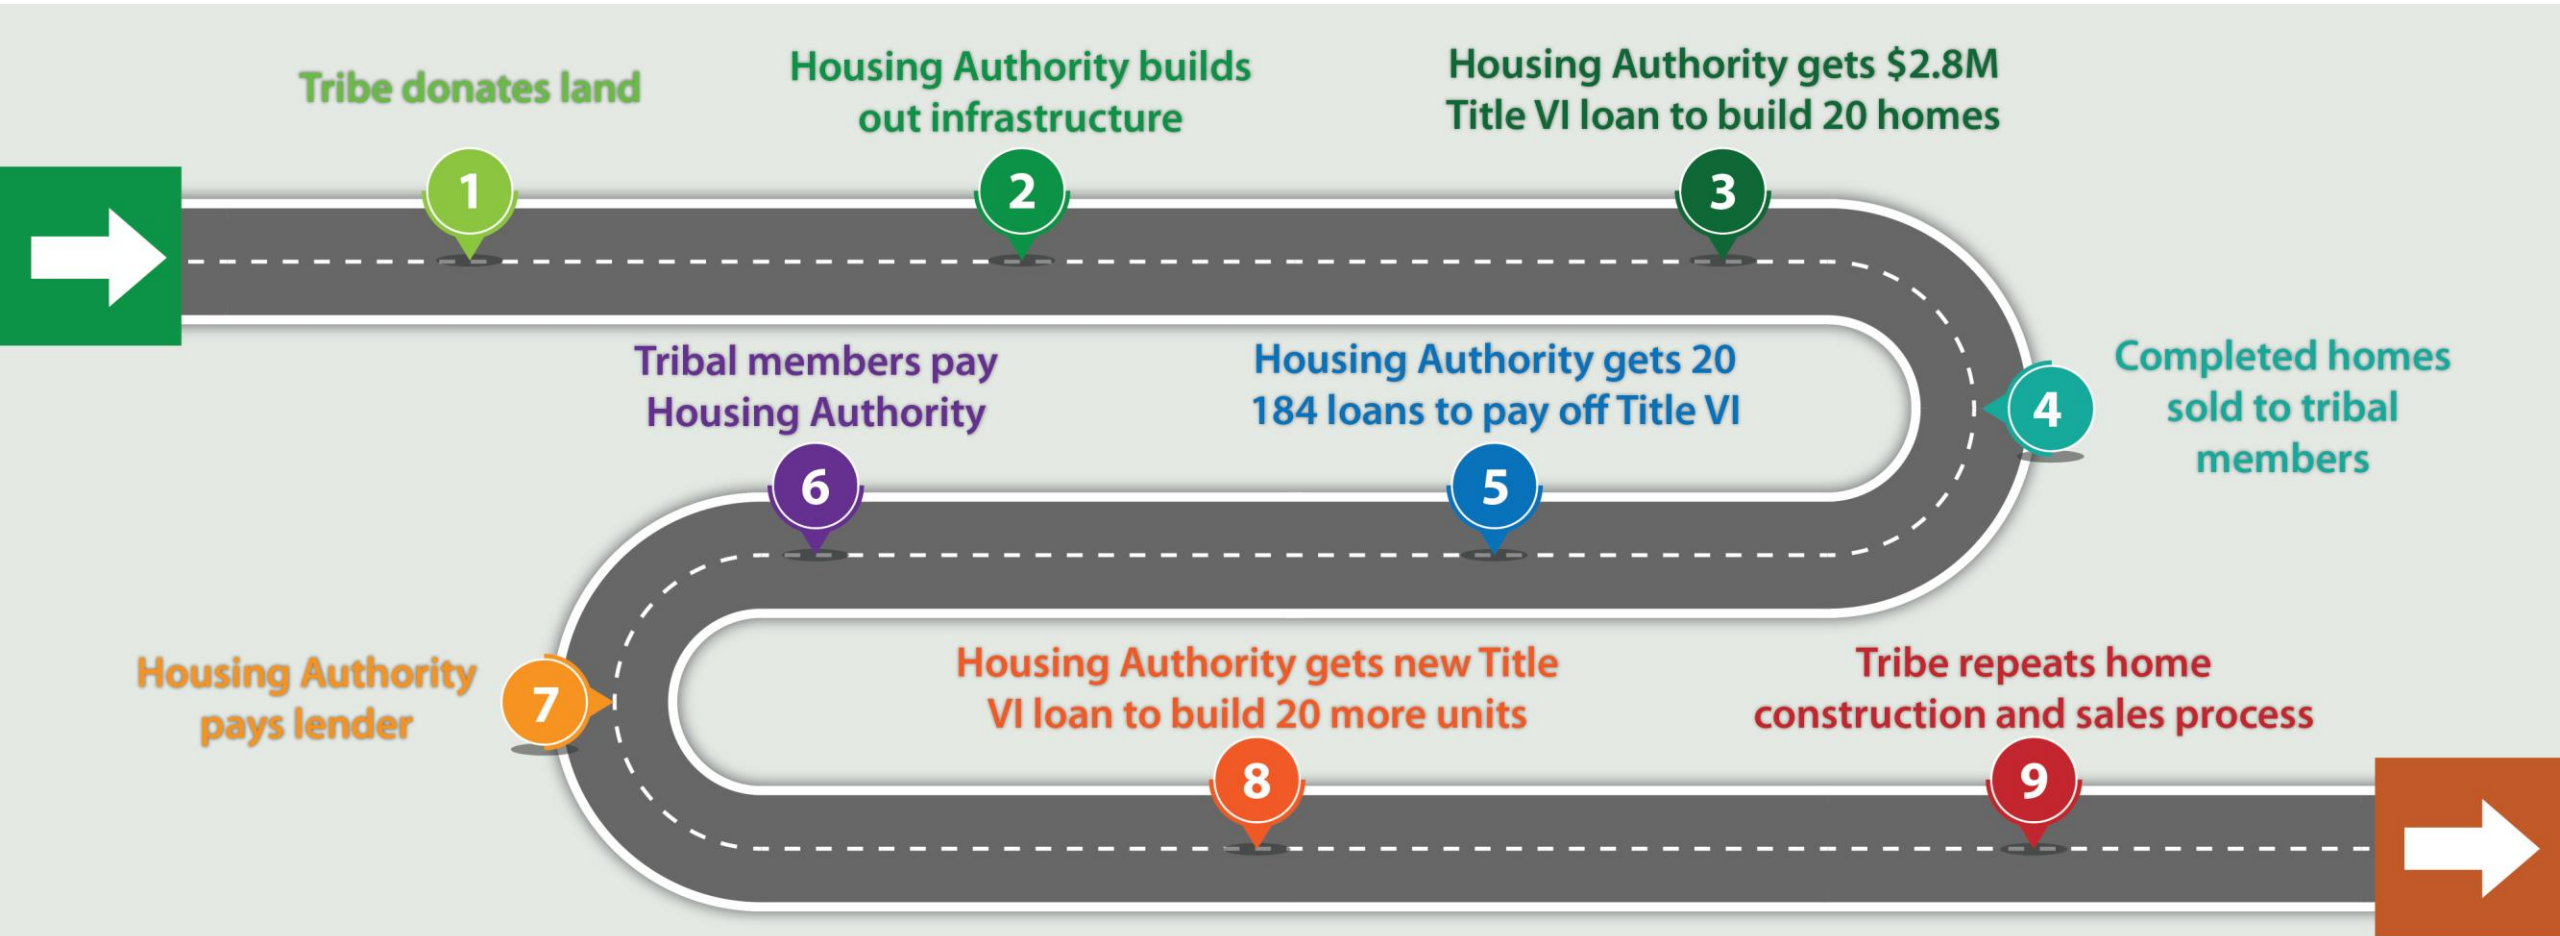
Tribe donates land
1

Housing Authority builds out infrastructure
2

Housing Authority gets \$2.8M Title VI loan to build 20 homes
3

4
Completed homes sold to tribal members

Housing Authority gets 20 184 loans to pay off Title VI
5

Tribal members pay Housing Authority
6

Housing Authority pays lender
7

Housing Authority gets new Title VI loan to build 20 more units
8

Tribe repeats home construction and sales process
9